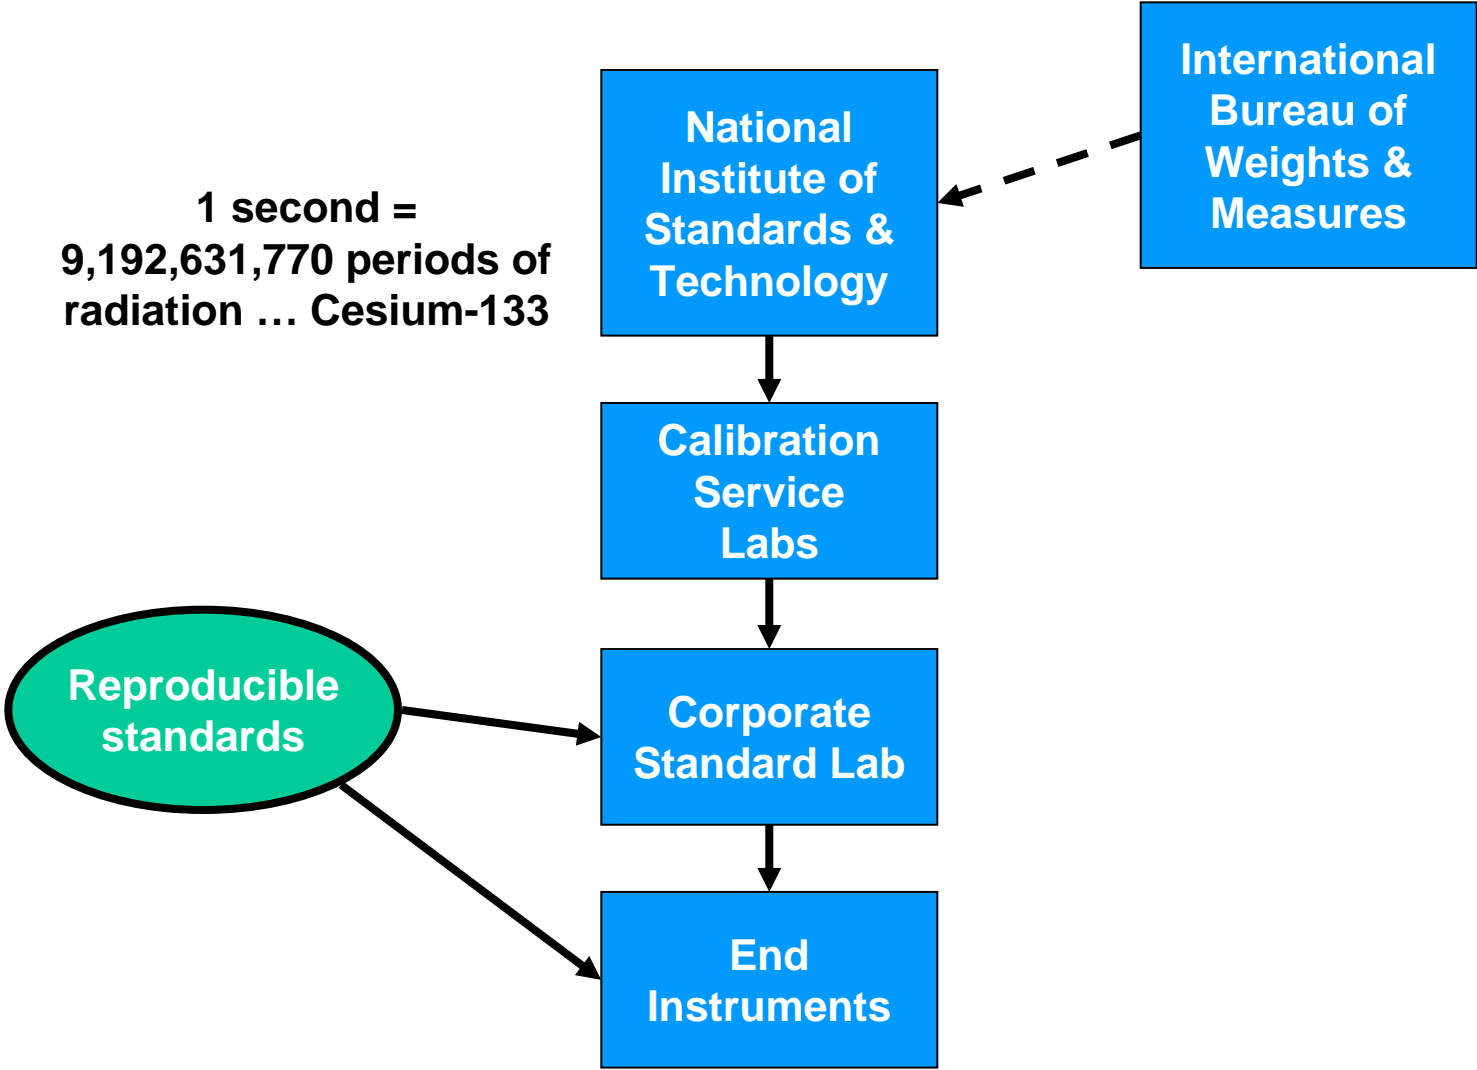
International Bureau of Weights & Measures

National Institute of Standards & Technology

1 second = 9,192,631,770 periods of radiation … Cesium-133

Calibration Service Labs

Reproducible standards

Corporate Standard Lab

End Instruments